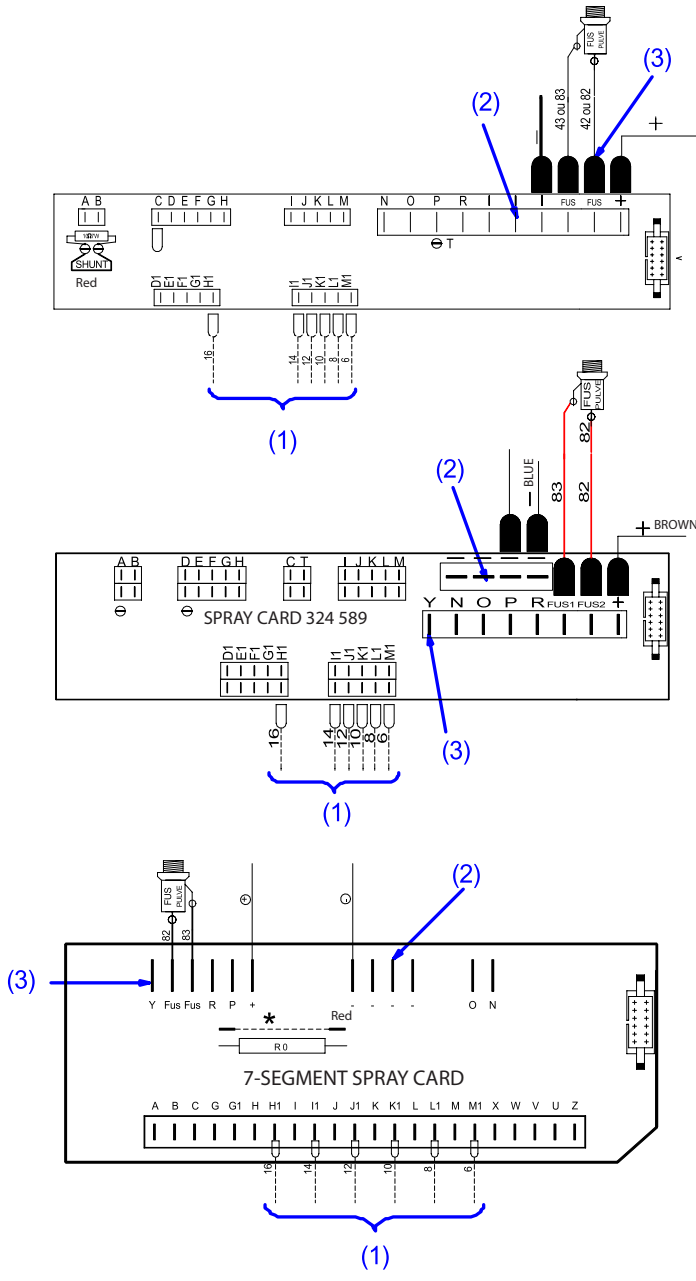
FUS PULVE

(3)

43 ou 83

42 ou 82

+

(2)

A B

C D E F G H

I J K L M

N O P R

FUS FUS +

SHUNT

Red

⊖ T

D1 E1 F1 G1 H1

I1 J1 K1 L1 M1

16

14 12 10 8 6

(1)

FUS PULVE

82

(2)

— BLUE

83

82

+ BROWN

A B

D E F G H

C T

I J K L M

⊖ ⊖

SPRAY CARD 324 589

Y N O P R FUS1 FUS2 +

D1 E1 F1 G1 H1

I1 J1 K1 L1 M1

16

14 12 10 8 6

(3)

(1)

FUS PULVE

82 83

(2)

(3)

Y Fus Fus R P +

- - - -

O N

*

Red

R 0

7-SEGMENT SPRAY CARD

A B C G G1 H H1 I I1 J J1 K K1 L L1 M M1 X W V U Z

16 14 12 10 8 6

(1)